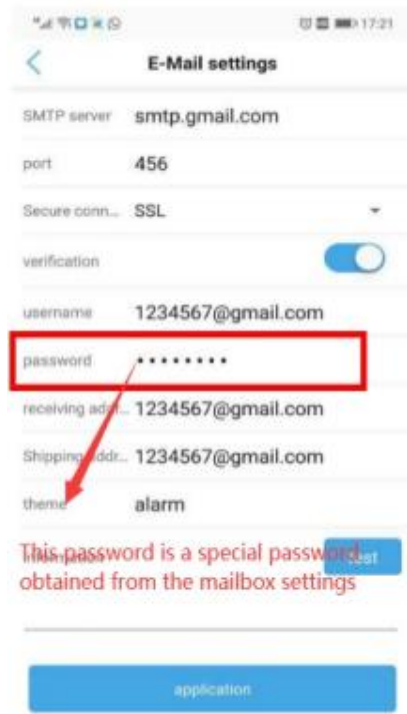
17:21

<

E-Mail settings

SMTP server smtp.gmail.com

port 456

Secure conn... SSL

verification

username 1234567@gmail.com

password ••••••••

receiving add... 1234567@gmail.com

Shipping addr... 1234567@gmail.com

theme alarm

This password is a special password obtained from the mailbox settings

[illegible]est

application